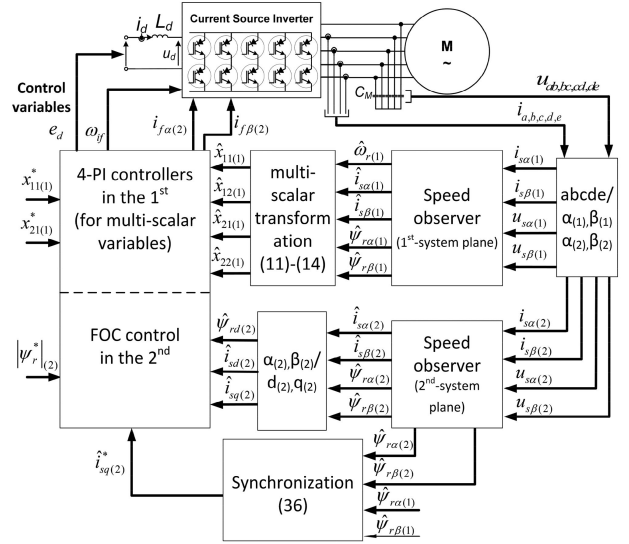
$i_d$ $L_d$

$u_d$

Current Source Inverter

M

~

$u_{ab,bc,cd,de}$

$C_M$

$i_{a,b,c,d,e}$

Control variables

$e_d$

$\omega_{if}$

$i_{f\alpha(2)}$

$i_{f\beta(2)}$

$x^*_{11(1)}$

$x^*_{21(1)}$

4-PI controllers in the 1$^{st}$ (for multi-scalar variables)

$\hat{x}_{11(1)}$

$\hat{x}_{12(1)}$

$\hat{x}_{21(1)}$

$\hat{x}_{22(1)}$

multi-scalar transformation (11)-(14)

$\hat{\omega}_{r(1)}$

$\hat{i}_{s\alpha(1)}$

$\hat{i}_{s\beta(1)}$

$\hat{\psi}_{r\alpha(1)}$

$\hat{\psi}_{r\beta(1)}$

Speed observer (1$^{st}$-system plane)

$i_{s\alpha(1)}$

$i_{s\beta(1)}$

$u_{s\alpha(1)}$

$u_{s\beta(1)}$

abcde/ α(1),β(1) α(2),β(2)

$|\psi^*_r|_{(2)}$

FOC control in the 2$^{nd}$

$\hat{\psi}_{rd(2)}$

$\hat{i}_{sd(2)}$

$\hat{i}_{sq(2)}$

α(2),β(2)/ d(2),q(2)

$\hat{i}_{s\alpha(2)}$

$\hat{i}_{s\beta(2)}$

$\hat{\psi}_{r\alpha(2)}$

$\hat{\psi}_{r\beta(2)}$

Speed observer (2$^{nd}$-system plane)

$i_{s\alpha(2)}$

$i_{s\beta(2)}$

$u_{s\alpha(2)}$

$u_{s\beta(2)}$

$\hat{i}^*_{sq(2)}$

Synchronization (36)

$\hat{\psi}_{r\alpha(2)}$

$\hat{\psi}_{r\beta(2)}$

$\hat{\psi}_{r\alpha(1)}$

$\hat{\psi}_{r\beta(1)}$